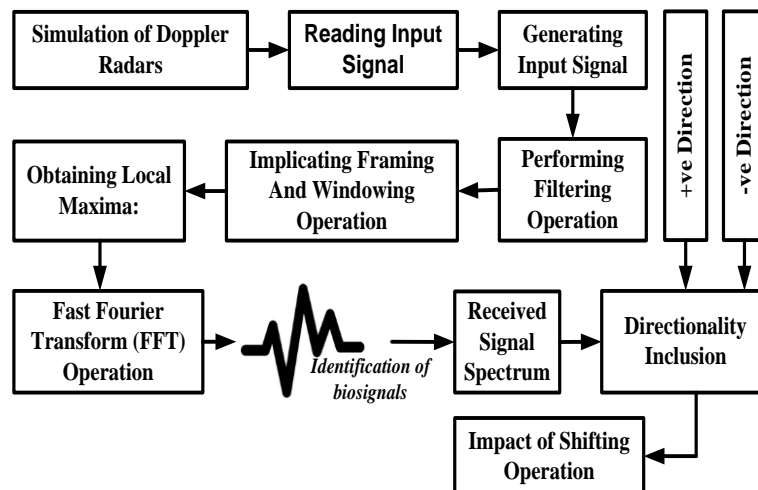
Simulation of Doppler Radars

Reading Input Signal

Generating Input Signal

+ve Direction

-ve Direction

Performing Filtering Operation

Implicating Framing And Windowing Operation

Obtaining Local Maxima:

Fast Fourier Transform (FFT) Operation

Identification of biosignals

Received Signal Spectrum

Directionality Inclusion

Impact of Shifting Operation